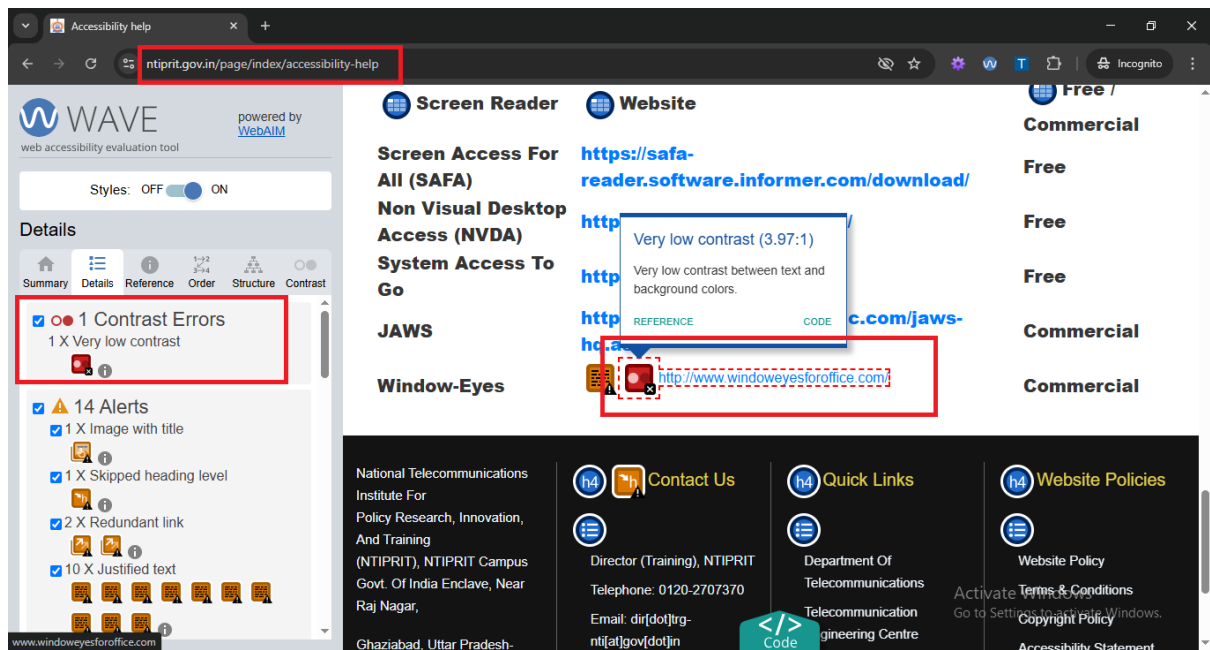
Accessibility help
ntiprit.gov.in/page/index/accessibility-help
Incognito

WAVE
web accessibility evaluation tool
powered by WebAIM

Styles: OFF ON

Details

Summary Details Reference Order Structure Contrast

1 Contrast Errors
1 X Very low contrast

14 Alerts
1 X Image with title
1 X Skipped heading level
2 X Redundant link
10 X Justified text

www.windoweyesforoffice.com

Screen Reader | Website | Free / Commercial

| Screen Reader | Website | Free / Commercial |
|---|---|---|
| Screen Access For All (SAFA) | https://safa-reader.software.informer.com/download/ | Free |
| Non Visual Desktop Access (NVDA) | http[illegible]/ | Free |
| System Access To Go | http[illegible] | Free |
| JAWS | http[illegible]c.com/jaws-hq.a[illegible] | Commercial |
| Window-Eyes | http://www.windoweyesforoffice.com/ | Commercial |

Very low contrast (3.97:1)
Very low contrast between text and background colors.
REFERENCE CODE

National Telecommunications Institute For Policy Research, Innovation, And Training (NTIPRIT), NTIPRIT Campus Govt. Of India Enclave, Near Raj Nagar,

Ghaziabad, Uttar Pradesh-

h4 Contact Us
Director (Training), NTIPRIT
Telephone: 0120-2707370
Email: dir[dot]trg-nti[at]gov[dot]in

h4 Quick Links
Department Of Telecommunications
Telecommunication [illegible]ngineering Centre

h4 Website Policies
Website Policy
Terms & Conditions
Copyright Policy
Accessibility Statement

Activate Windows
Go to Settings to activate Windows.

Code